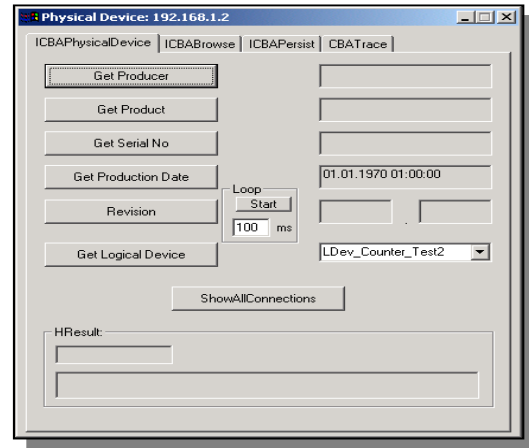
Physical Device: 192.168.1.2

ICBAPhysicalDevice | ICBABrowse | ICBAPersist | CBATrace

Get Producer

Get Product

Get Serial No

Get Production Date

01.01.1970 01:00:00

Loop

Start

100 ms

Revision

Get Logical Device

LDev_Counter_Test2

ShowAllConnections

HResult: